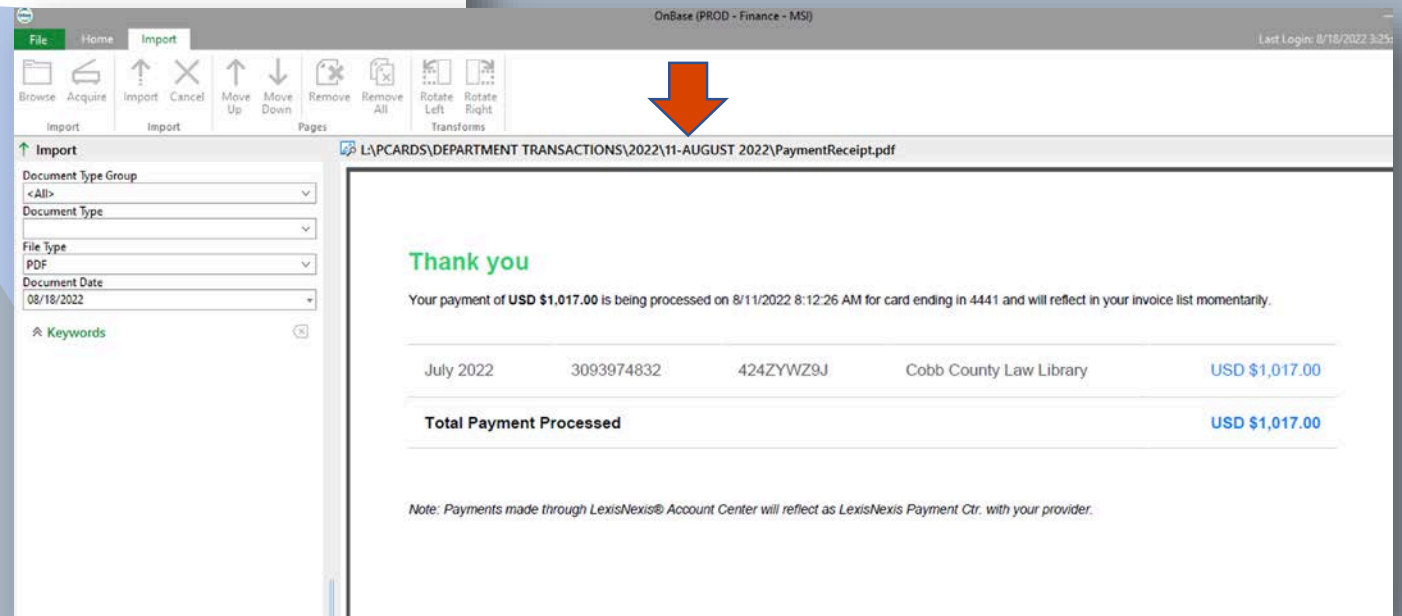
OnBase (PROD - Finance - MSI)

File Home Import

Last Login: 8/18/2022 3:25

Browse Acquire Import Cancel Move Up Move Down Remove Remove All Rotate Left Rotate Right

Import Import Pages Transforms

↑ Import

Document Type Group
<All>
Document Type

File Type
PDF
Document Date
08/18/2022

Keywords

L:\PCARDS\DEPARTMENT TRANSACTIONS\2022\11-AUGUST 2022\PaymentReceipt.pdf

Thank you

Your payment of **USD $1,017.00** is being processed on 8/11/2022 8:12:26 AM for card ending in 4441 and will reflect in your invoice list momentarily.

| July 2022 | 3093974832 | 424ZYWZ9J | Cobb County Law Library | USD $1,017.00 |
|---|---|---|---|---|
| **Total Payment Processed** | | | | **USD $1,017.00** |

Note: Payments made through LexisNexis® Account Center will reflect as LexisNexis Payment Ctr. with your provider.